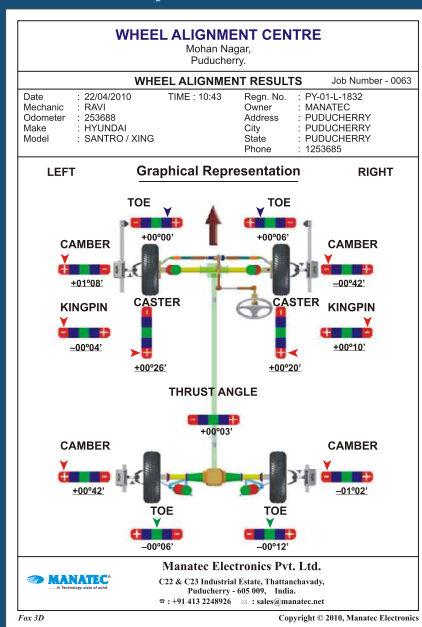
WHEEL ALIGNMENT CENTRE
Mohan Nagar,
Puducherry.

WHEEL ALIGNMENT RESULTS Job Number - 0063

Date : 22/04/2010 TIME : 10:43
Mechanic : RAVI
Odometer : 253688
Make : HYUNDAI
Model : SANTRO / XING

Regn. No. : PY-01-L-1832
Owner : MANATEC
Address : PUDUCHERRY
City : PUDUCHERRY
State : PUDUCHERRY
Phone : 1253685

LEFT Graphical Representation RIGHT

TOE
+00º00'

TOE
+00º06'

CAMBER
+01º08'

CAMBER
–00º42'

KINGPIN
–00º04'

CASTER
+00º26'

CASTER
+00º20'

KINGPIN
+00º10'

THRUST ANGLE
+00º03'

CAMBER
+00º42'

CAMBER
–01º02'

TOE
–00º06'

TOE
–00º12'

MANATEC
in Technology state of mind

Manatec Electronics Pvt. Ltd.
C22 & C23 Industrial Estate, Thattanchavady, Puducherry - 605 009, India.
☎ : +91 413 2248926 ✉ : sales@manatec.net

Fox 3D
Copyright © 2010, Manatec Electronics